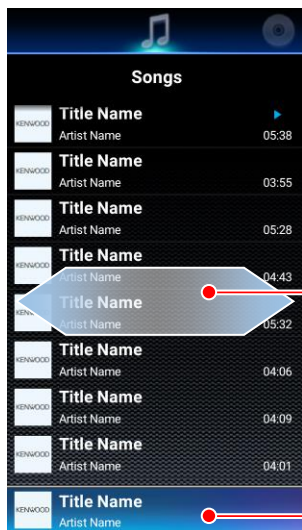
Songs

KENWOOD Title Name
Artist Name 05:38

KENWOOD Title Name
Artist Name 03:55

KENWOOD Title Name
Artist Name 05:28

KENWOOD Title Name
Artist Name 04:43

KENWOOD Title Name
Artist Name 05:32

KENWOOD Title Name
Artist Name 04:06

KENWOOD Title Name
Artist Name 04:09

KENWOOD Title Name
Artist Name 04:01

KENWOOD Title Name
Artist Name